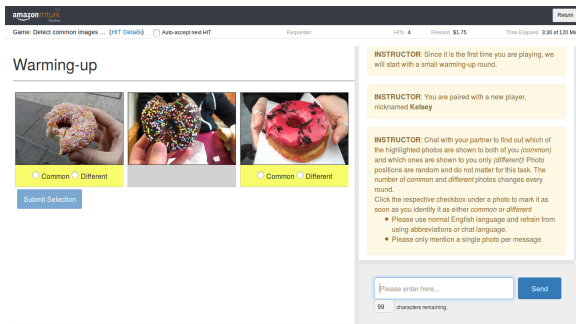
amazon mturk

Return

Game: Detect common images ... (HIT Details) Auto-accept next HIT

Requester

HITs 4

Reward $1.75

Time Elapsed 0:30 of 120 Mi

Warming-up

Common Different

Common Different

Submit Selection

INSTRUCTOR: Since it is the first time you are playing, we will start with a small warming-up round.

INSTRUCTOR: You are paired with a new player, nicknamed **Kelsey**

INSTRUCTOR: Chat with your partner to find out which of the highlighted photos are shown to both of you *(common)* and which ones are shown to you only *(different)*! Photo positions are random and do not matter for this task. The number of *common* and *different* photos changes every round.
Click the respective checkbox under a photo to mark it as soon as you identify it as either *common* or *different*.

- Please use normal English language and refrain from using abbreviations or chat language.
- Please only mention a single photo per message.

Please enter here...

Send

99 characters remaining.